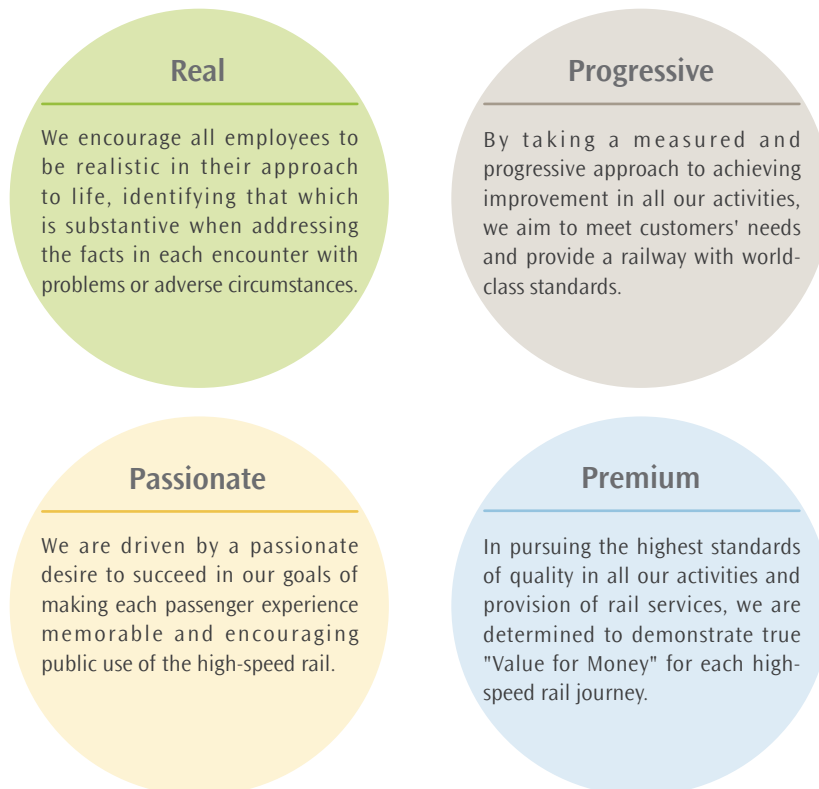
Real

We encourage all employees to be realistic in their approach to life, identifying that which is substantive when addressing the facts in each encounter with problems or adverse circumstances.

Progressive

By taking a measured and progressive approach to achieving improvement in all our activities, we aim to meet customers' needs and provide a railway with world-class standards.

Passionate

We are driven by a passionate desire to succeed in our goals of making each passenger experience memorable and encouraging public use of the high-speed rail.

Premium

In pursuing the highest standards of quality in all our activities and provision of rail services, we are determined to demonstrate true "Value for Money" for each high-speed rail journey.